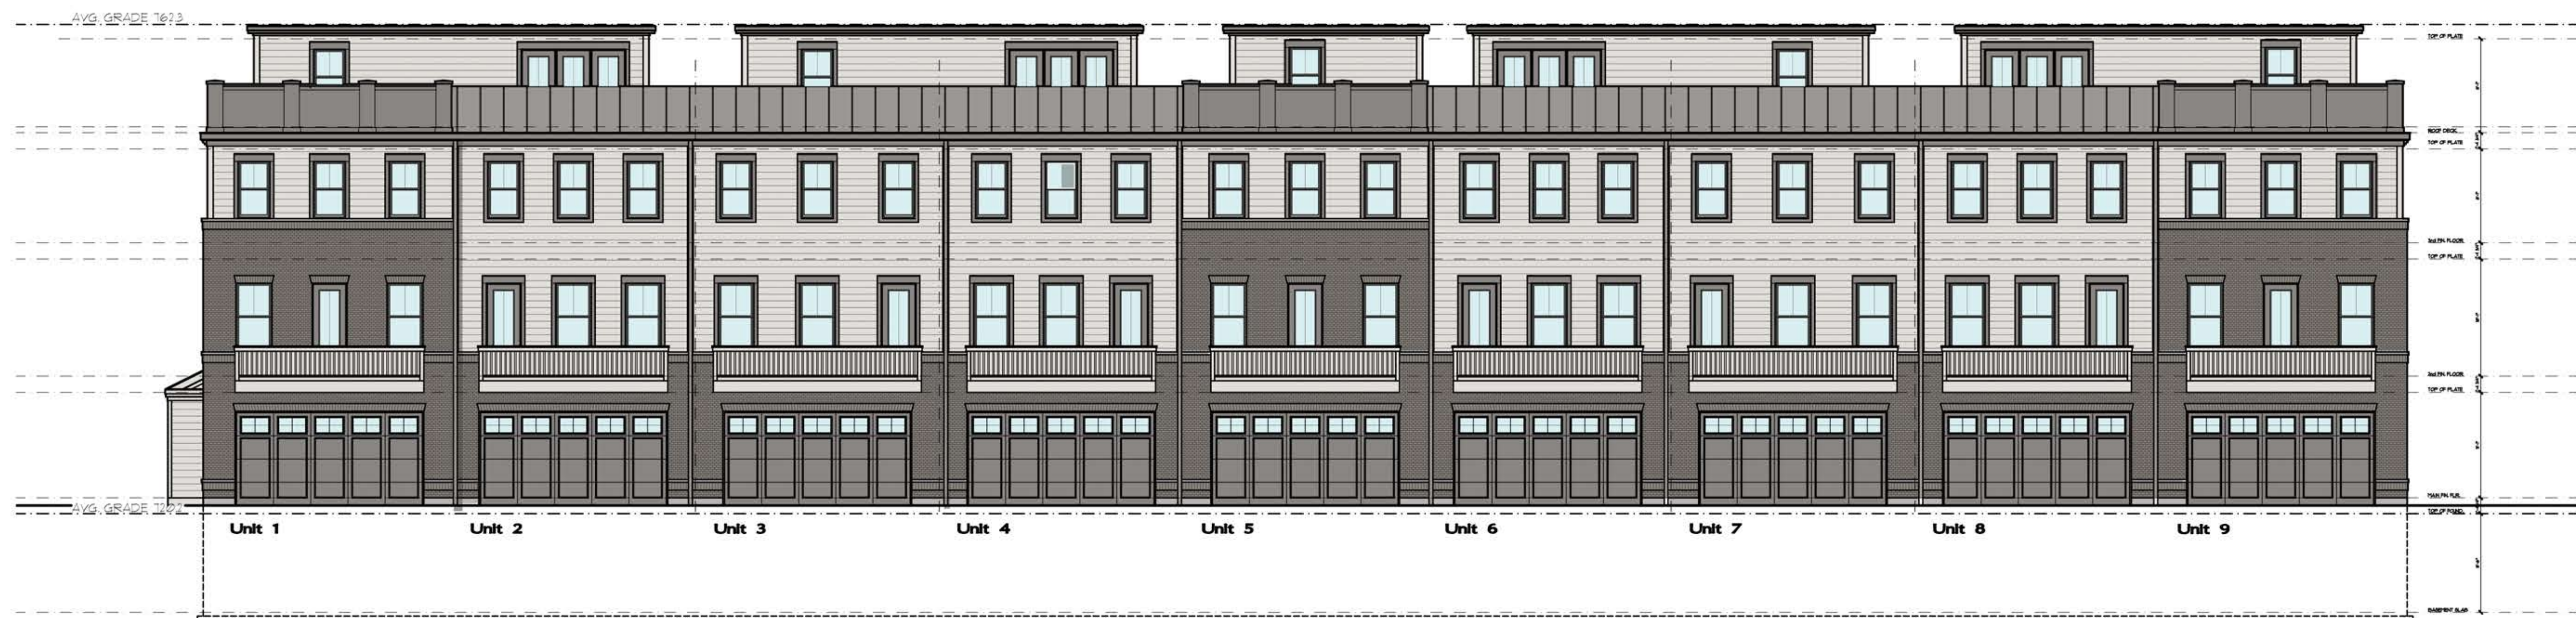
AVG. GRADE 7673

TOP OF PLATE
ROOF DECK
TOP OF PLATE
3rd FIN. FLOOR
TOP OF PLATE
2nd FIN. FLOOR
TOP OF PLATE
MAIN FIN. FLR.
TOP OF FOUND.
BASEMENT SLAB

AVG. GRADE 7290

Unit 1 Unit 2 Unit 3 Unit 4 Unit 5 Unit 6 Unit 7 Unit 8 Unit 9